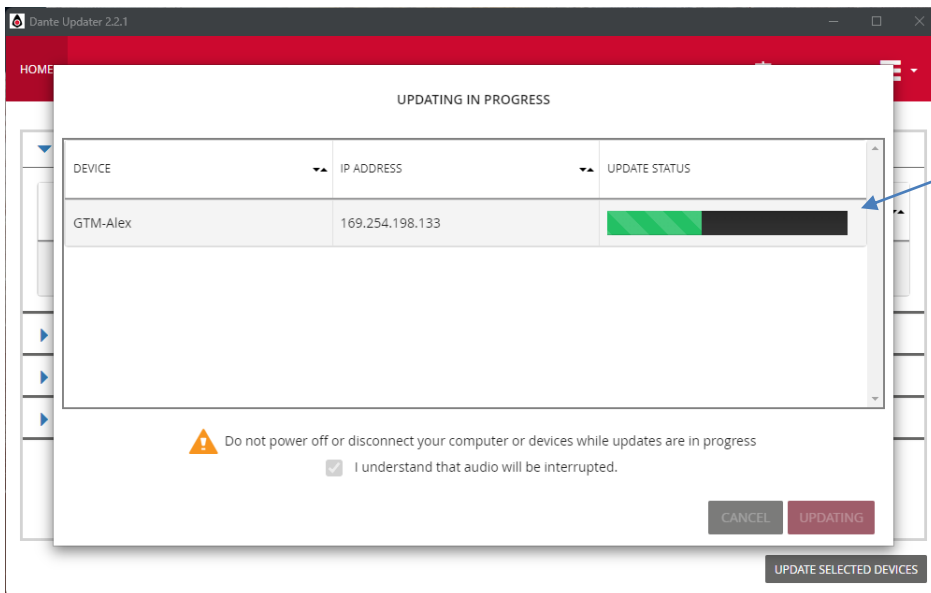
Dante Updater 2.2.1

HOME

UPDATING IN PROGRESS

| DEVICE | IP ADDRESS | UPDATE STATUS |
|---|---|---|
| GTM-Alex | 169.254.198.133 | |

Do not power off or disconnect your computer or devices while updates are in progress

I understand that audio will be interrupted.

CANCEL

UPDATING

UPDATE SELECTED DEVICES